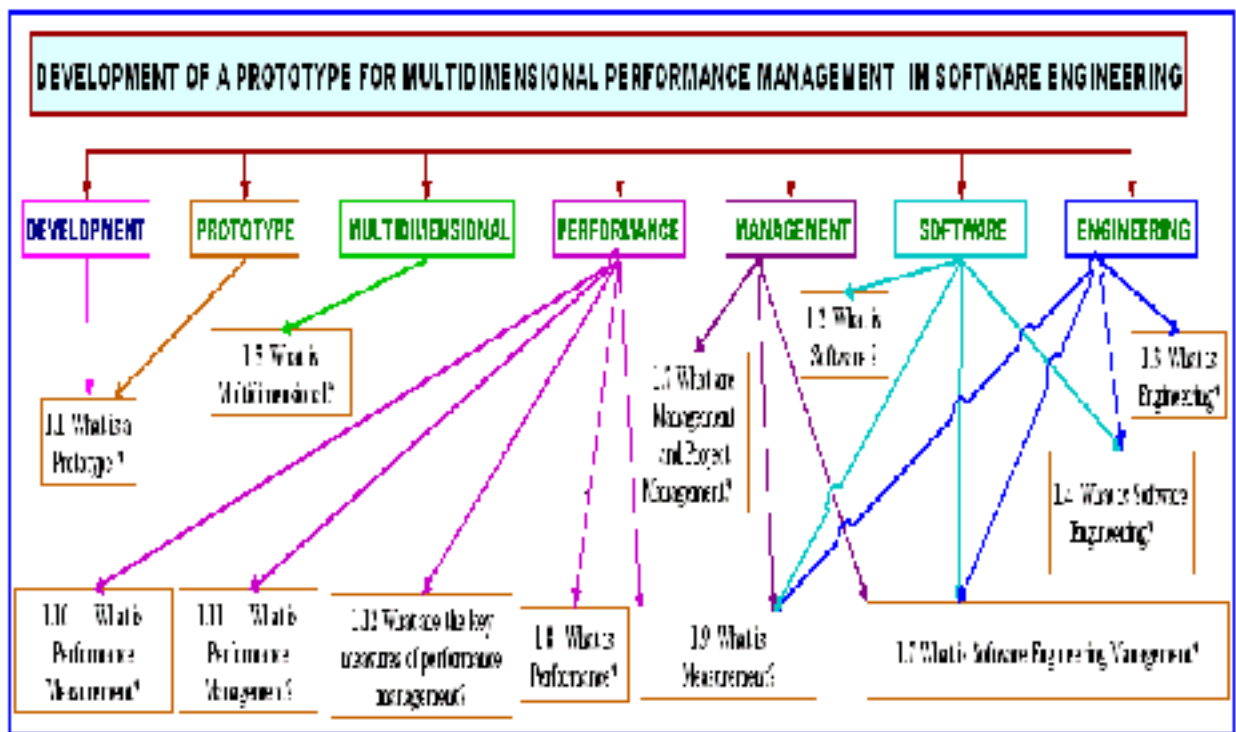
DEVELOPMENT OF A PROTOTYPE FOR MULTIDIMENSIONAL PERFORMANCE MANAGEMENT IN SOFTWARE ENGINEERING

DEVELOPMENT

PROTOTYPE

MULTIDIMENSIONAL

PERFORMANCE

MANAGEMENT

SOFTWARE

ENGINEERING

1.5 What is Multidimensional?

1.1 What is a Prototype?

1.6 What are Management and Project Management?

1.2 What is Software?

1.3 What is Engineering?

1.4 What is Software Engineering?

1.10 What is Performance Measurement?

1.11 What is Performance Management?

1.12 What are the key measures of performance management?

1.8 What is Performance?

1.9 What is Measurement?

1.7 What is Software Engineering Management?